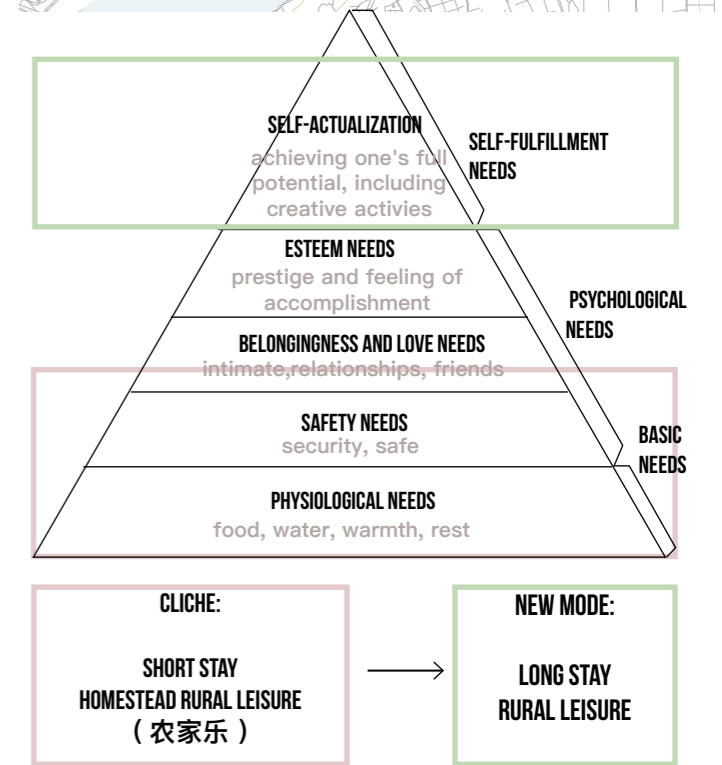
SELF-ACTUALIZATION
achieving one's full potential, including creative activies

SELF-FULFILLMENT NEEDS

ESTEEM NEEDS
prestige and feeling of accomplishment

BELONGINGNESS AND LOVE NEEDS
intimate,relationships, friends

PSYCHOLOGICAL NEEDS

SAFETY NEEDS
security, safe

BASIC NEEDS

PHYSIOLOGICAL NEEDS
food, water, warmth, rest

CLICHE:

SHORT STAY
HOMESTEAD RURAL LEISURE
（农家乐）

NEW MODE:

LONG STAY
RURAL LEISURE